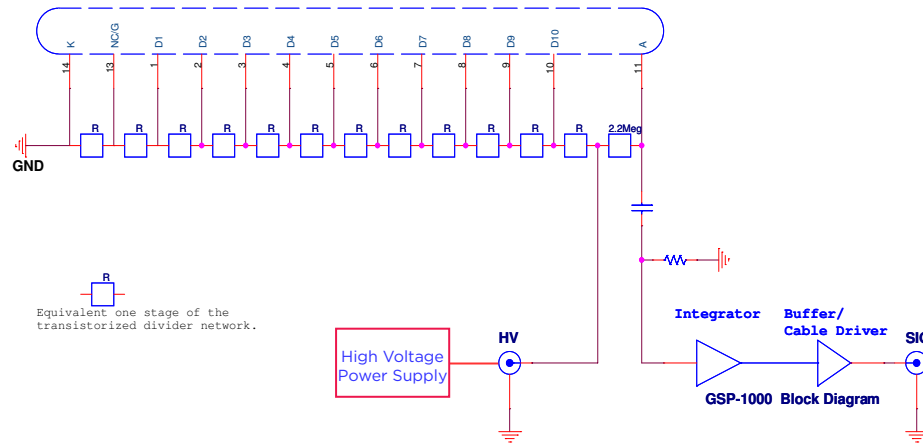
K NC/G D1 D2 D3 D4 D5 D6 D7 D8 D9 D10 A

14 13 1 2 3 4 5 6 7 8 9 10 11

R R R R R R R R R R R R 2.2Meg

GND

R

Equivalent one stage of the transistorized divider network.

High Voltage Power Supply

HV

Integrator

Buffer/ Cable Driver

SIG

GSP-1000 Block Diagram